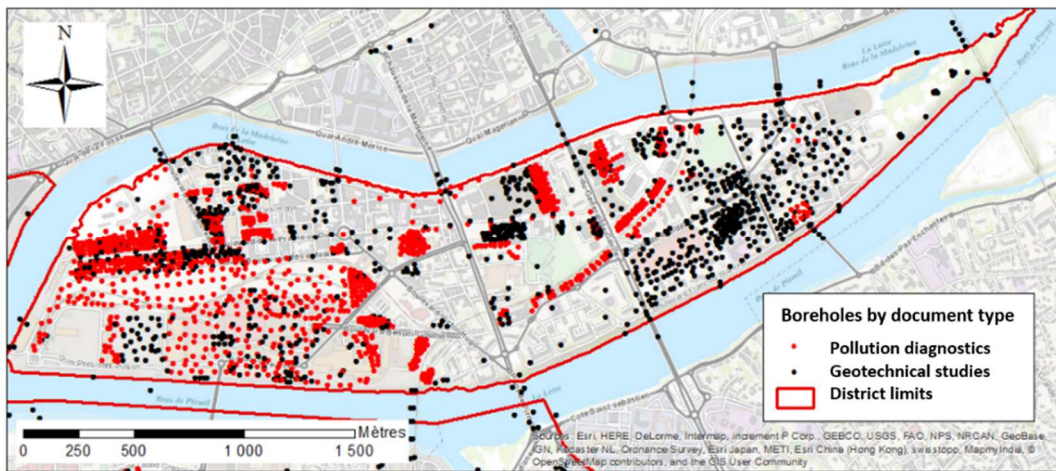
N

Bras de la Madeleine
Quai André Morice
Quai Magellan
La Loire
Bras de la Madeleine
Bras de Pirmil
Quai François Mitterrand
Bras de Pirmil

Boreholes by document type
Pollution diagnostics
Geotechnical studies
District limits

0 250 500 1 000 1 500
Mètres

Sources: Esri, HERE, DeLorme, Intermap, increment P Corp., GEBCO, USGS, FAO, NPS, NRCAN, GeoBase, IGN, Kadaster NL, Ordnance Survey, Esri Japan, METI, Esri China (Hong Kong), swisstopo, MapmyIndia, © OpenStreetMap contributors, and the GIS User Community